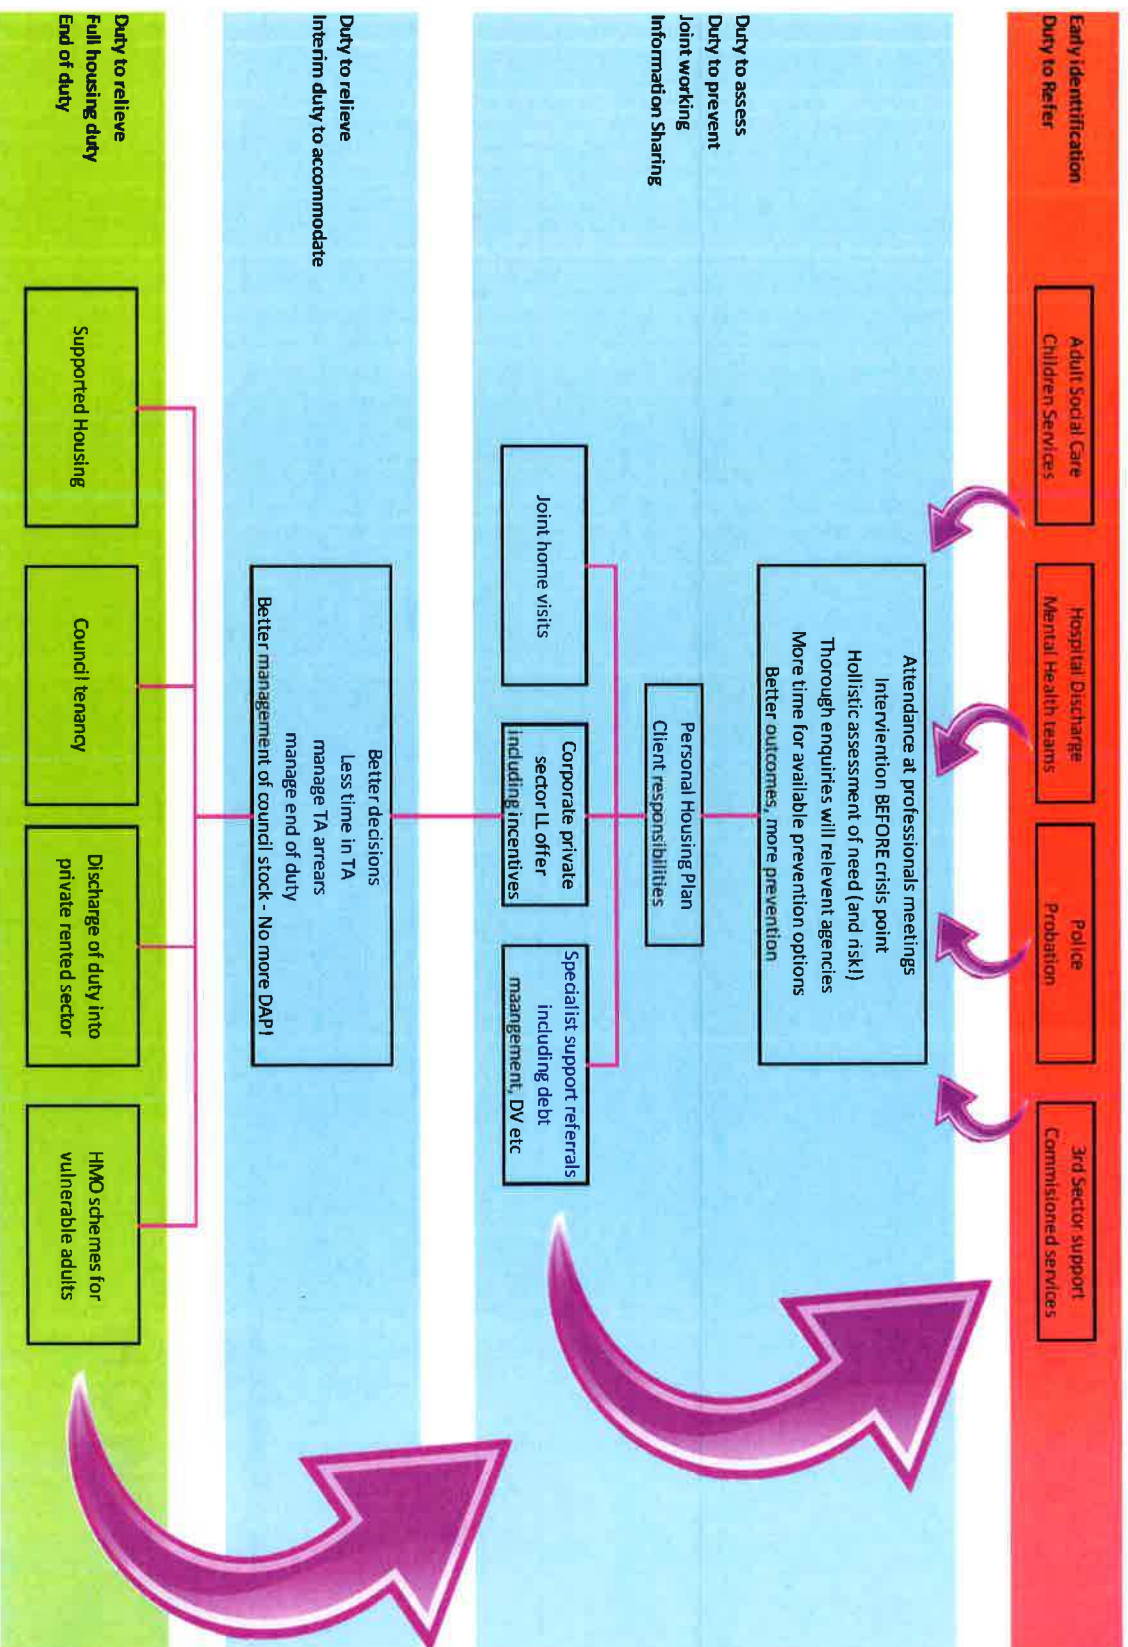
Early identification
Duty to Refer

Adult Social Care
Children Services

Hospital Discharge
Mental Health teams

Police
Probation

3rd Sector support
Commisioned services

Duty to assess
Duty to prevent
Joint working
Information Sharing

Attendance at professionals meetings
Intervention BEFORE crisis point
Hollistic assessment of need (and risk!)
Thorough enquiries will relevent agencies
More time for available prevention options
Better outcomes, more prevention

Personal Housing Plan
Client responsibilities

Joint home visits

Corporate private sector LL offer including incentives

Specialist support referrals including debt mangement, DV etc

Duty to relieve
Interim duty to accommodate

Better decisions
Less time in TA
manage TA arrears
manage end of duty
Better management of council stock - No more DAP!

Duty to relieve
Full housing duty
End of duty

Supported Housing

Council tenancy

Discharge of duty into private rented sector

HMO schemes for vulnerable adults